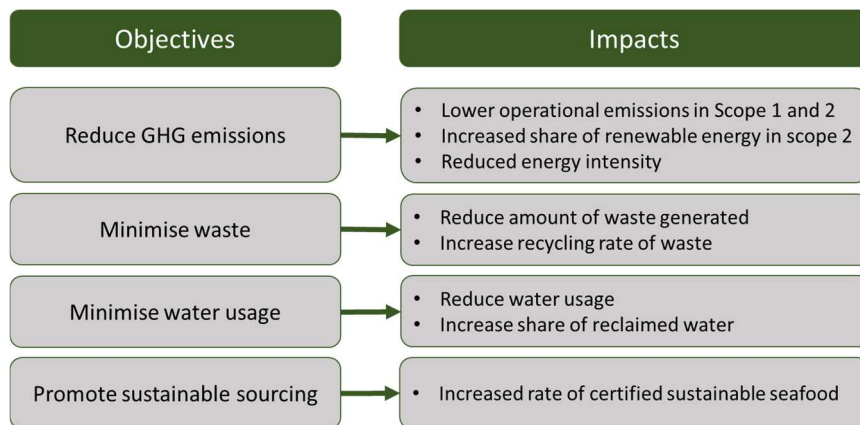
Objectives

Impacts

Reduce GHG emissions

- Lower operational emissions in Scope 1 and 2
- Increased share of renewable energy in scope 2
- Reduced energy intensity

Minimise waste

- Reduce amount of waste generated
- Increase recycling rate of waste

Minimise water usage

- Reduce water usage
- Increase share of reclaimed water

Promote sustainable sourcing

- Increased rate of certified sustainable seafood